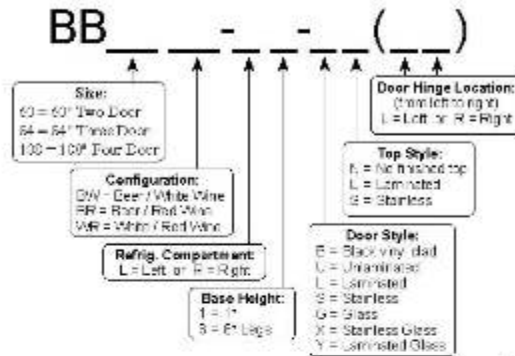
BB__ __-__-__(__)

Size:
60 = 60" Two Door
84 = 84" Three Door
108 = 108" Four Door

Configuration:
BW = Beer / White Wine
BR = Beer / Red Wine
WR = White / Red Wine

Refrig. Compartment:
L = Left or R = Right

Base Height:
1 = 1"
6 = 6" Legs

Door Style:
B = Black vinyl clad
U = Unlaminated
L = Laminated
S = Stainless
G = Glass
X = Stainless Glass
Y = Laminated Glass

Top Style:
N = No finished top
L = Laminated
S = Stainless

Door Hinge Location:
(from left to right)
L = Left or R = Right